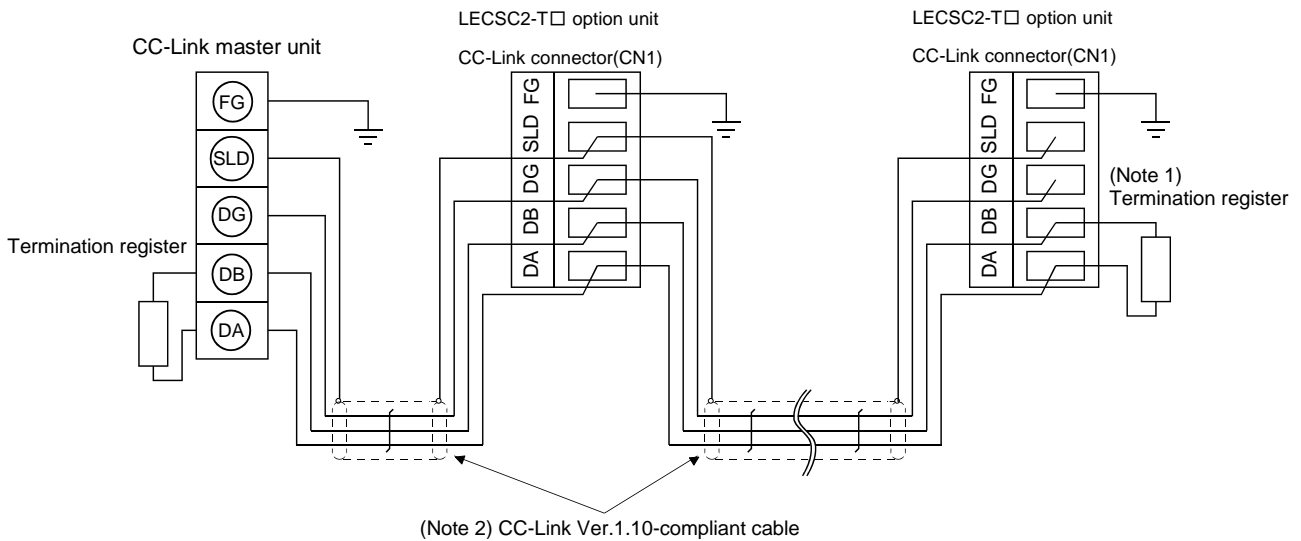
CC-Link master unit

FG
SLD
DG
DB
DA

Termination register

LECSC2-T□ option unit

CC-Link connector(CN1)

FG
SLD
DG
DB
DA

LECSC2-T□ option unit

CC-Link connector(CN1)

FG
SLD
DG
DB
DA

(Note 1)
Termination register

(Note 2) CC-Link Ver.1.10-compliant cable